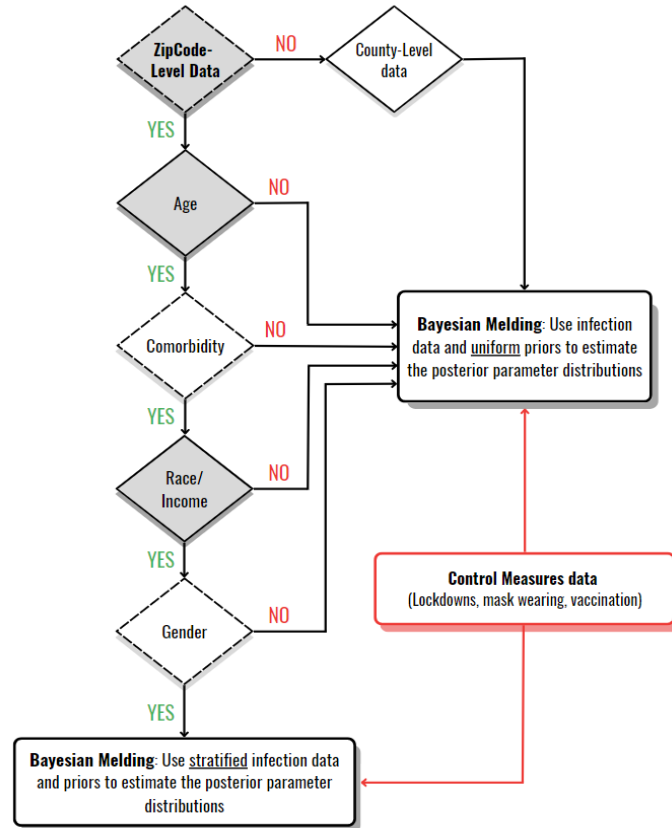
ZipCode-Level Data

NO

County-Level data

YES

Age

NO

YES

Comorbidity

NO

Bayesian Melding: Use infection data and uniform priors to estimate the posterior parameter distributions

YES

Race/ Income

NO

YES

Control Measures data
(Lockdowns, mask wearing, vaccination)

Gender

NO

YES

Bayesian Melding: Use stratified infection data and priors to estimate the posterior parameter distributions